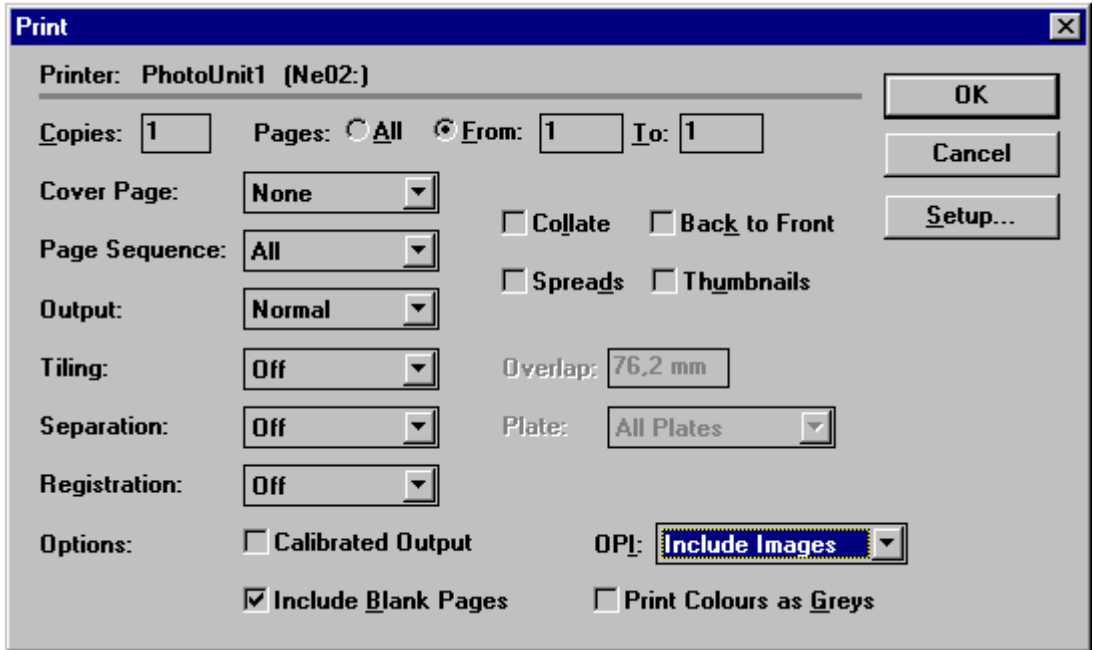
Print

Printer: PhotoUnit1 (Ne02:)

OK

Cancel

Setup...

Copies: 1 Pages: All From: 1 To: 1

Cover Page: None

Collate Back to Front

Page Sequence: All

Spreads Thumbnails

Output: Normal

Tiling: Off Overlap: 76,2 mm

Separation: Off Plate: All Plates

Registration: Off

Options: Calibrated Output OPI: Include Images

Include Blank Pages Print Colours as Greys